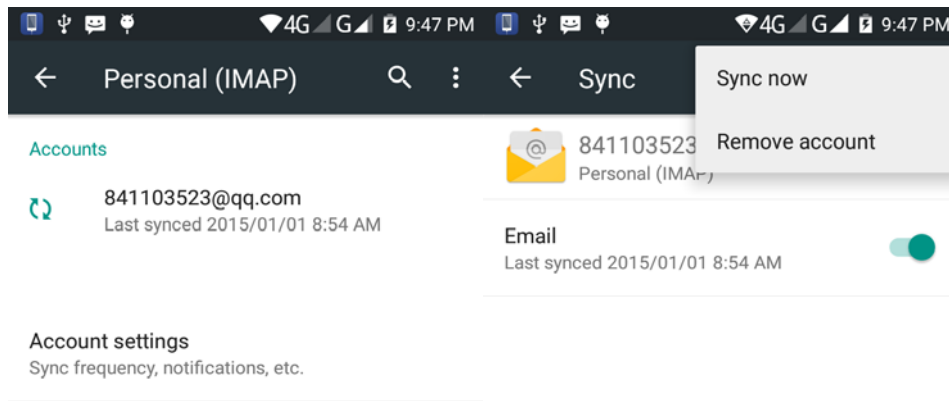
4G G 9:47 PM

Personal (IMAP)

Accounts

841103523@qq.com
Last synced 2015/01/01 8:54 AM

Account settings
Sync frequency, notifications, etc.

4G G 9:47 PM

Sync

Sync now

Remove account

841103523
Personal (IMAP)

Email
Last synced 2015/01/01 8:54 AM